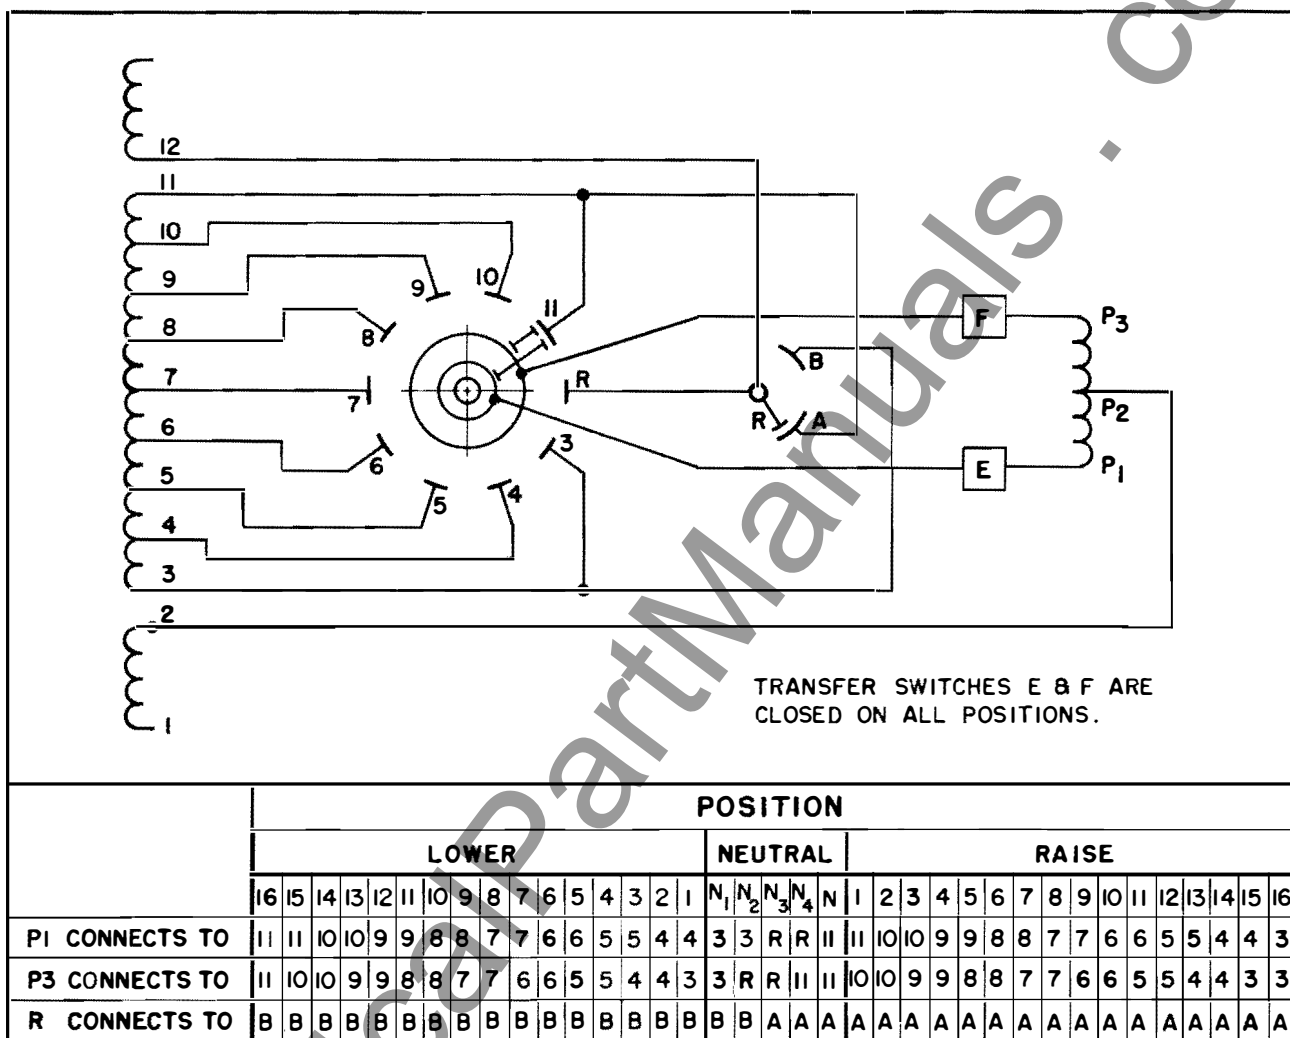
12
11
10
9
8
7
6
5
4
3
2
1

10
9
11
8
7
R
6
3
5
4
B
R
A
F
E
$P_3$
$P_2$
$P_1$

TRANSFER SWITCHES E & F ARE CLOSED ON ALL POSITIONS.

| | POSITION | | | | | | | | | | | | | | | | | | | | | | | | | | | | | | | | | | | | | | | | | | | |
|---|---|---|---|---|---|---|---|---|---|---|---|---|---|---|---|---|---|---|---|---|---|---|---|---|---|---|---|---|---|---|---|---|---|---|---|---|---|---|---|---|---|---|
| | LOWER | | | | | | | | | | | | | | | | NEUTRAL | | | | | RAISE | | | | | | | | | | | | | | | | |
| | 16 | 15 | 14 | 13 | 12 | 11 | 10 | 9 | 8 | 7 | 6 | 5 | 4 | 3 | 2 | 1 | $N_1$ | $N_2$ | $N_3$ | $N_4$ | N | 1 | 2 | 3 | 4 | 5 | 6 | 7 | 8 | 9 | 10 | 11 | 12 | 13 | 14 | 15 | 16 |
| P1 CONNECTS TO | 11 | 11 | 10 | 10 | 9 | 9 | 8 | 8 | 7 | 7 | 6 | 6 | 5 | 5 | 4 | 4 | 3 | 3 | R | R | 11 | 11 | 10 | 10 | 9 | 9 | 8 | 8 | 7 | 7 | 6 | 6 | 5 | 5 | 4 | 4 | 3 |
| P3 CONNECTS TO | 11 | 10 | 10 | 9 | 9 | 8 | 8 | 7 | 7 | 6 | 6 | 5 | 5 | 4 | 4 | 3 | 3 | R | R | 11 | 11 | 10 | 10 | 9 | 9 | 8 | 8 | 7 | 7 | 6 | 6 | 5 | 5 | 4 | 4 | 3 | 3 |
| R CONNECTS TO | B | B | B | B | B | B | B | B | B | B | B | B | B | B | B | B | B | B | A | A | A | A | A | A | A | A | A | A | A | A | A | A | A | A | A | A | A |